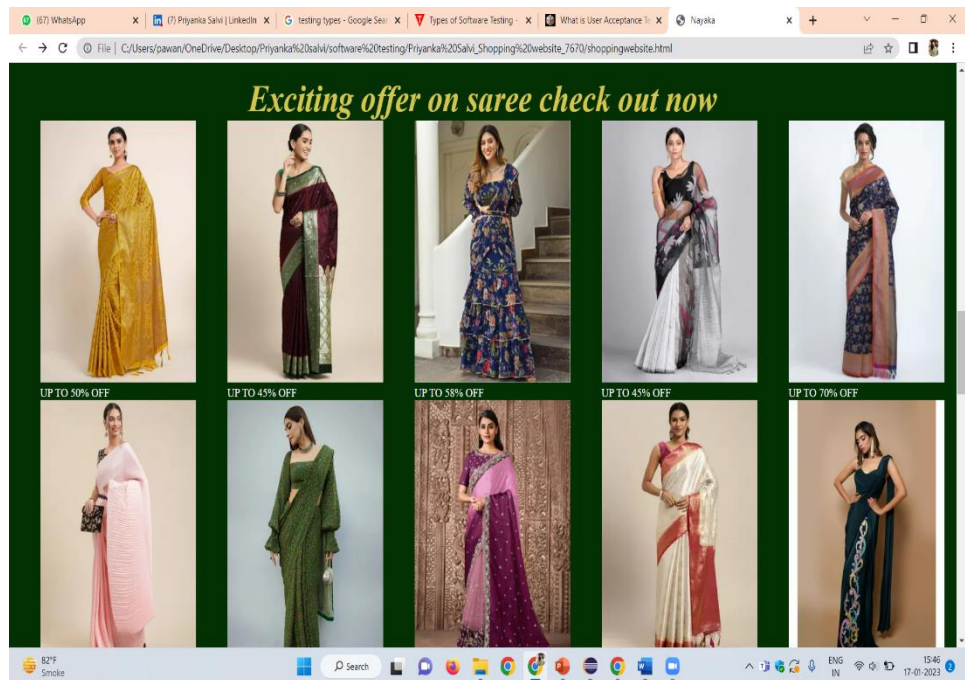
(67) WhatsApp
(7) Priyanka Salvi | LinkedIn
testing types - Google Sear
Types of Software Testing -
What is User Acceptance Te
Nayaka

File | C:/Users/pawan/OneDrive/Desktop/Priyanka%20salvi/software%20testing/Priyanka%20Salvi_Shopping%20website_7670/shoppingwebsite.html

Exciting offer on saree check out now

UP TO 50% OFF
UP TO 45% OFF
UP TO 58% OFF
UP TO 45% OFF
UP TO 70% OFF

82°F
Smoke
Search
ENG
IN
15:46
17-01-2023